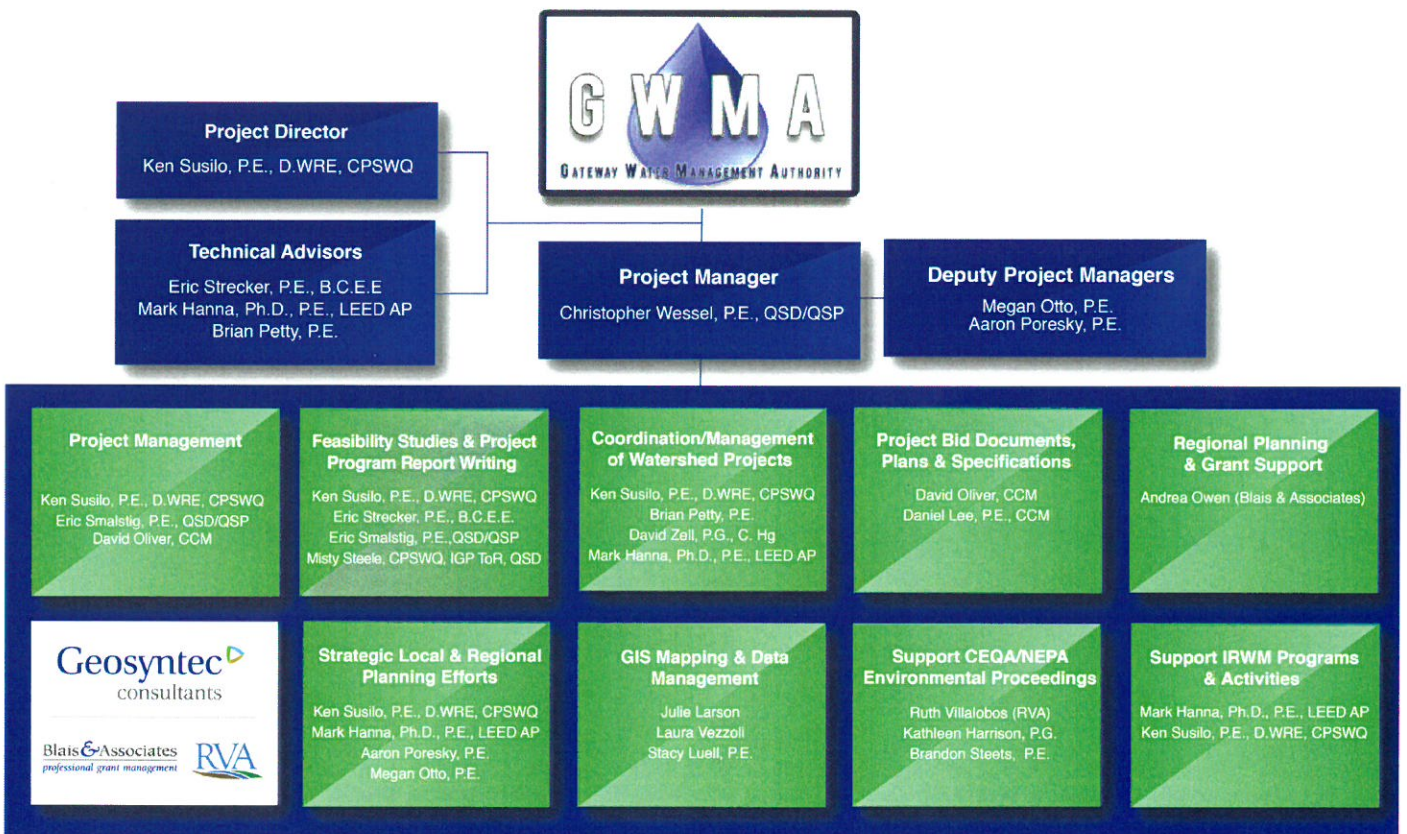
GWMA
GATEWAY WATER MANAGEMENT AUTHORITY

Project Director
Ken Susilo, P.E., D.WRE, CPSWQ

Technical Advisors
Eric Strecker, P.E., B.C.E.E
Mark Hanna, Ph.D., P.E., LEED AP
Brian Petty, P.E.

Project Manager
Christopher Wessel, P.E., QSD/QSP

Deputy Project Managers
Megan Otto, P.E.
Aaron Poresky, P.E.

Project Management
Ken Susilo, P.E., D.WRE, CPSWQ
Eric Smalstig, P.E., QSD/QSP
David Oliver, CCM

Feasibility Studies & Project Program Report Writing
Ken Susilo, P.E., D.WRE, CPSWQ
Eric Strecker, P.E., B.C.E.E.
Eric Smalstig, P.E.,QSD/QSP
Misty Steele, CPSWQ, IGP ToR, QSD

Coordination/Management of Watershed Projects
Ken Susilo, P.E., D.WRE, CPSWQ
Brian Petty, P.E.
David Zell, P.G., C. Hg
Mark Hanna, Ph.D., P.E., LEED AP

Project Bid Documents, Plans & Specifications
David Oliver, CCM
Daniel Lee, P.E., CCM

Regional Planning & Grant Support
Andrea Owen (Blais & Associates)

Geosyntec consultants

Blais&Associates professional grant management

RVA

Strategic Local & Regional Planning Efforts
Ken Susilo, P.E., D.WRE, CPSWQ
Mark Hanna, Ph.D., P.E., LEED AP
Aaron Poresky, P.E.
Megan Otto, P.E.

GIS Mapping & Data Management
Julie Larson
Laura Vezzoli
Stacy Luell, P.E.

Support CEQA/NEPA Environmental Proceedings
Ruth Villalobos (RVA)
Kathleen Harrison, P.G.
Brandon Steets, P.E.

Support IRWM Programs & Activities
Mark Hanna, Ph.D., P.E., LEED AP
Ken Susilo, P.E., D.WRE, CPSWQ